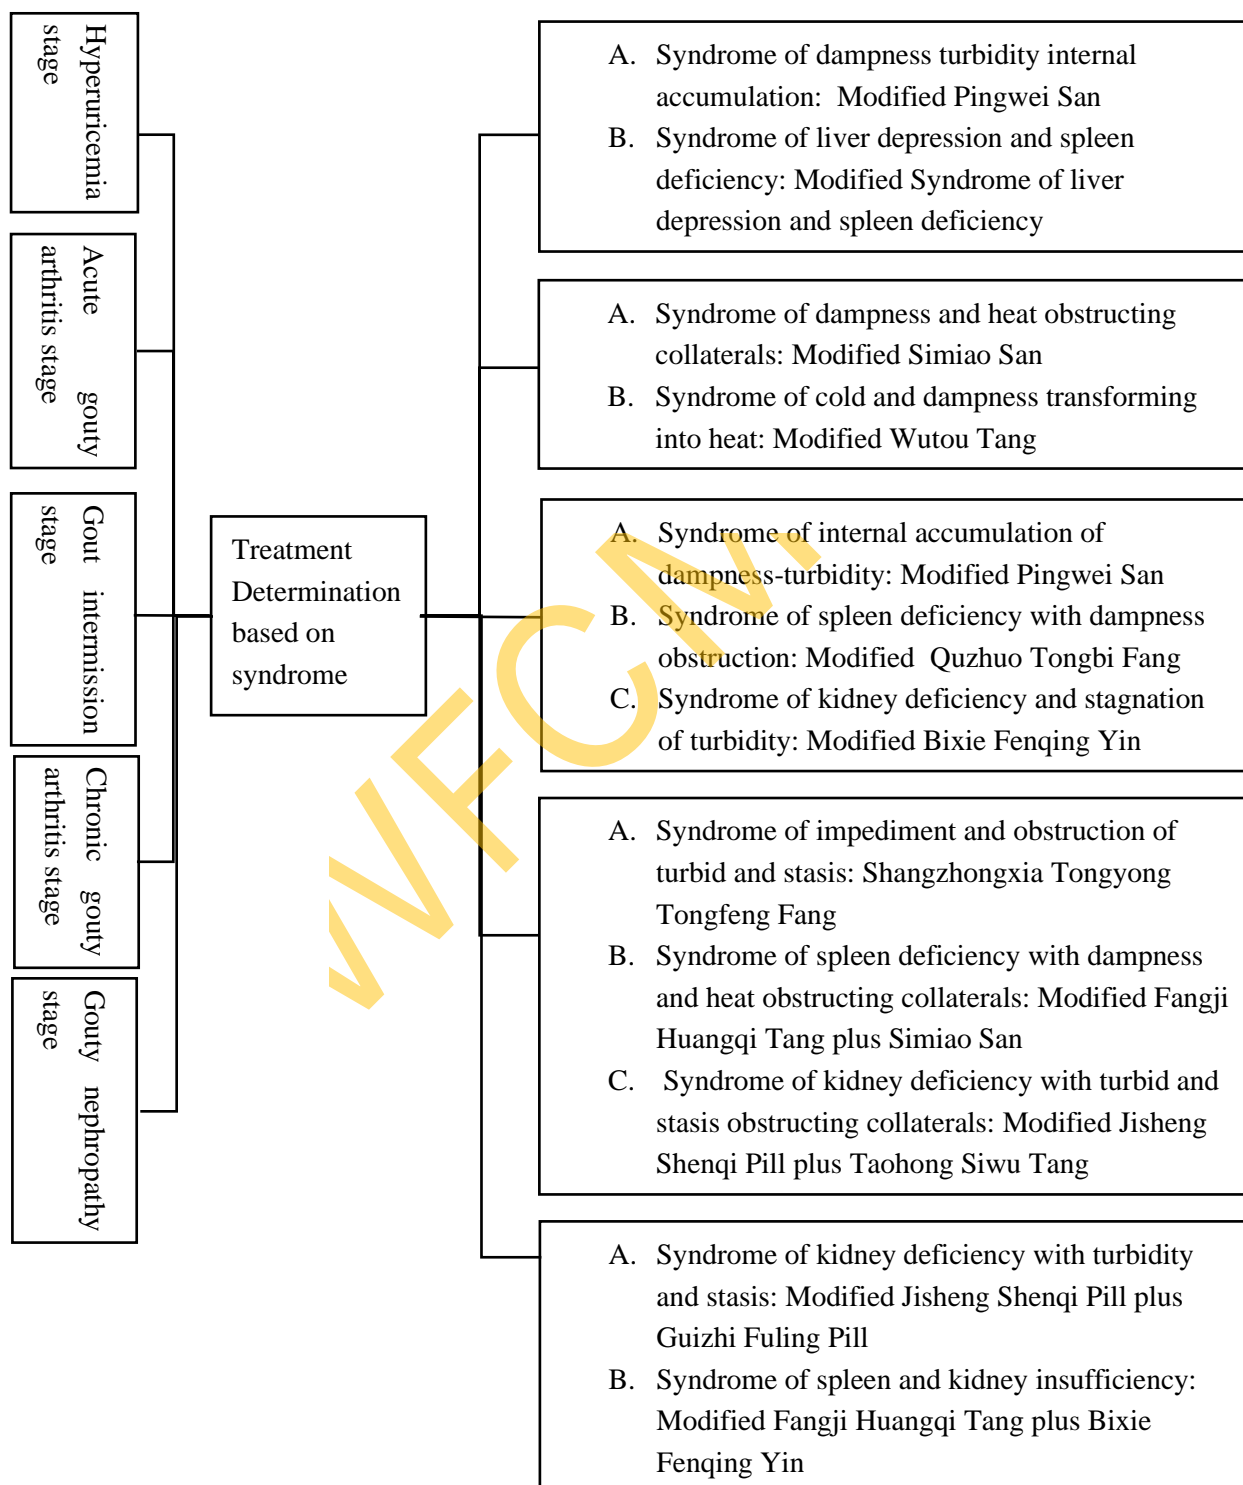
Hyperuricemia stage

Acute gouty arthritis stage

Gout intermission stage

Chronic gouty arthritis stage

Gouty nephropathy stage

Treatment Determination based on syndrome

A. Syndrome of dampness turbidity internal accumulation: Modified Pingwei San
B. Syndrome of liver depression and spleen deficiency: Modified Syndrome of liver depression and spleen deficiency

A. Syndrome of dampness and heat obstructing collaterals: Modified Simiao San
B. Syndrome of cold and dampness transforming into heat: Modified Wutou Tang

A. Syndrome of internal accumulation of dampness-turbidity: Modified Pingwei San
B. Syndrome of spleen deficiency with dampness obstruction: Modified Quzhuo Tongbi Fang
C. Syndrome of kidney deficiency and stagnation of turbidity: Modified Bixie Fenqing Yin

A. Syndrome of impediment and obstruction of turbid and stasis: Shangzhongxia Tongyong Tongfeng Fang
B. Syndrome of spleen deficiency with dampness and heat obstructing collaterals: Modified Fangji Huangqi Tang plus Simiao San
C. Syndrome of kidney deficiency with turbid and stasis obstructing collaterals: Modified Jisheng Shenqi Pill plus Taohong Siwu Tang

A. Syndrome of kidney deficiency with turbidity and stasis: Modified Jisheng Shenqi Pill plus Guizhi Fuling Pill
B. Syndrome of spleen and kidney insufficiency: Modified Fangji Huangqi Tang plus Bixie Fenqing Yin

WFCM